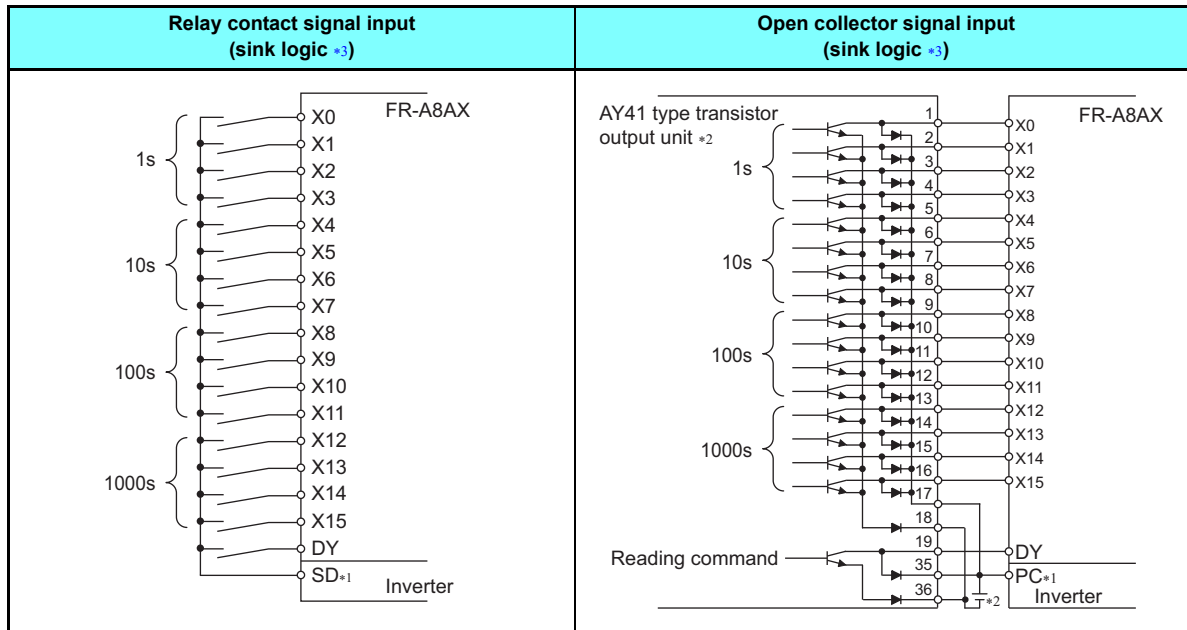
| Relay contact signal input (sink logic *3) | Open collector signal input (sink logic *3) |
|---|---|
| FR-A8AX<br>1s X0 X1 X2 X3<br>10s X4 X5 X6 X7<br>100s X8 X9 X10 X11<br>1000s X12 X13 X14 X15<br>DY<br>SD*1<br>Inverter | AY41 type transistor output unit *2<br>FR-A8AX<br>1 2 3 4 5 6 7 8 9 10 11 12 13 14 15 16 17 18 19 35 36<br>1s X0 X1 X2 X3<br>10s X4 X5 X6 X7<br>100s X8 X9 X10 X11<br>1000s X12 X13 X14 X15<br>Reading command<br>DY<br>PC*1<br>*2<br>Inverter |